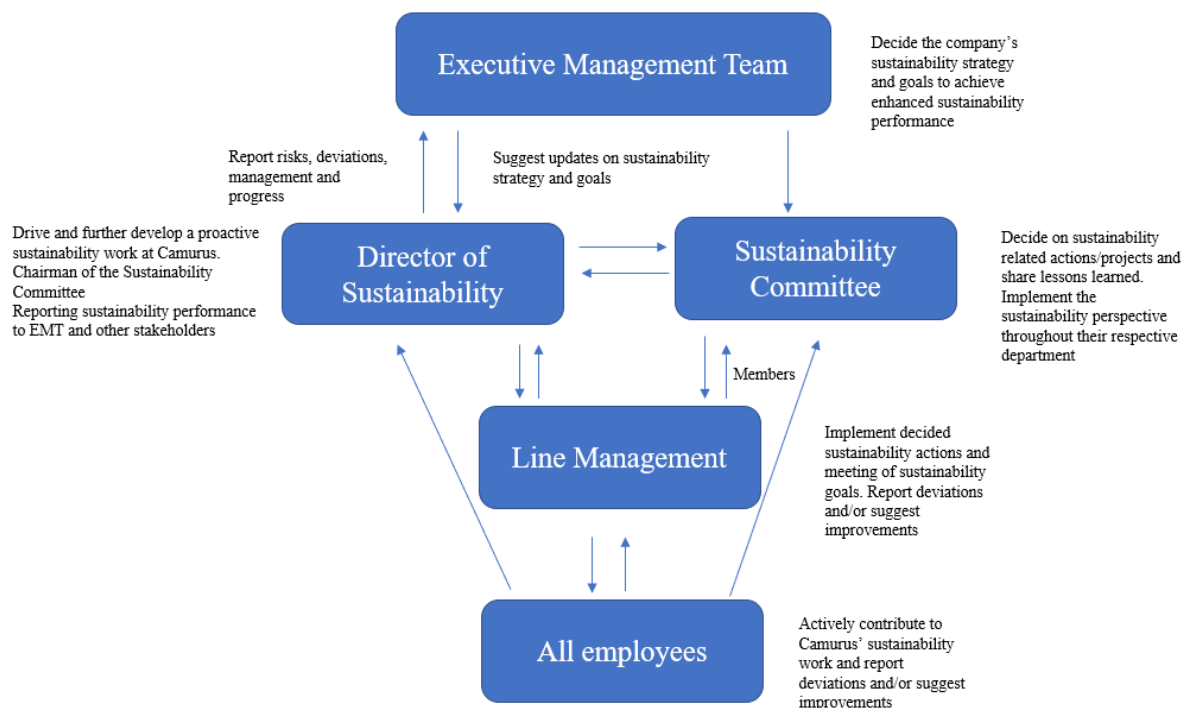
Executive Management Team

Decide the company's sustainability strategy and goals to achieve enhanced sustainability performance

Report risks, deviations, management and progress

Suggest updates on sustainability strategy and goals

Drive and further develop a proactive sustainability work at Camurus.
Chairman of the Sustainability Committee
Reporting sustainability performance to EMT and other stakeholders

Director of Sustainability

Sustainability Committee

Decide on sustainability related actions/projects and share lessons learned. Implement the sustainability perspective throughout their respective department

Members

Line Management

Implement decided sustainability actions and meeting of sustainability goals. Report deviations and/or suggest improvements

All employees

Actively contribute to Camurus' sustainability work and report deviations and/or suggest improvements